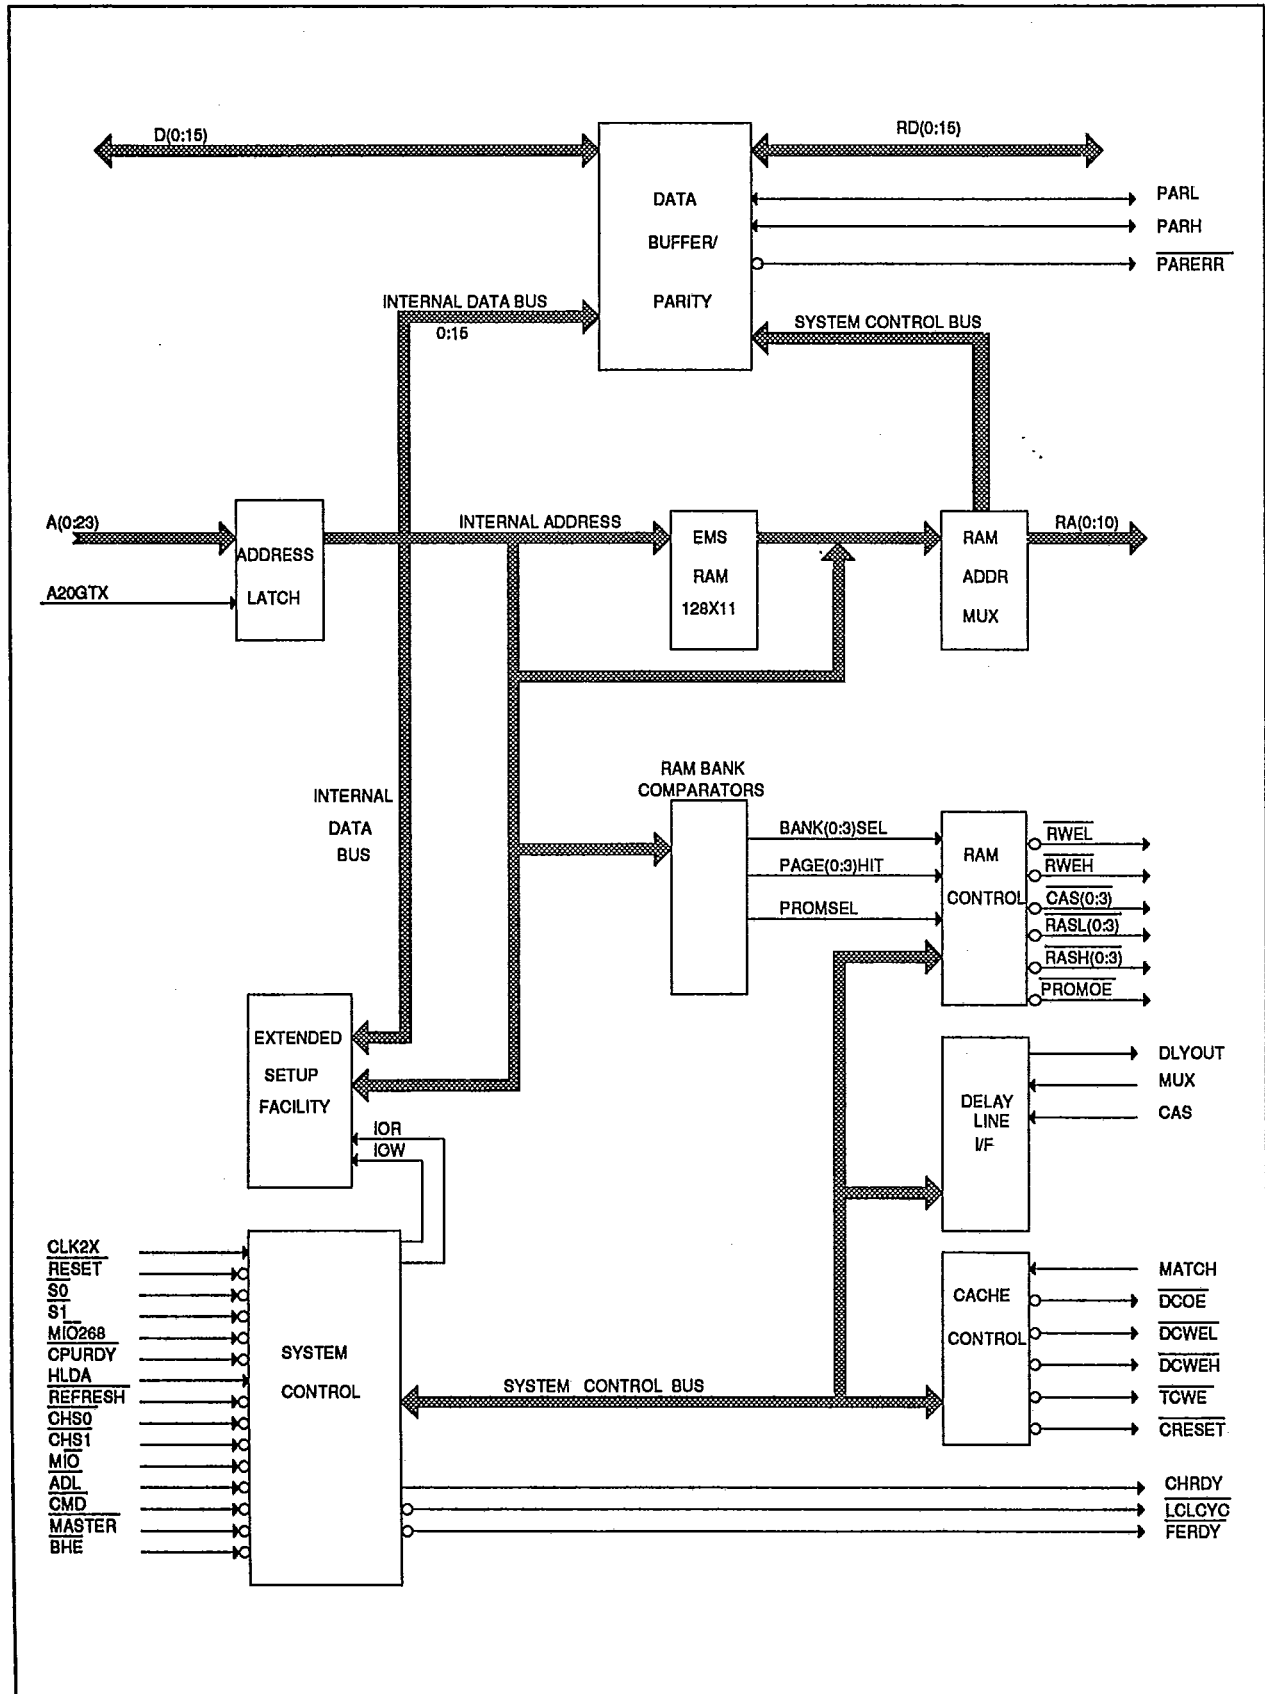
D(0:15)

RD(0:15)

DATA BUFFER/ PARITY

PARL

PARH

$\overline{PARERR}$

INTERNAL DATA BUS 0:15

SYSTEM CONTROL BUS

A(0:23)

A20GTX

ADDRESS LATCH

INTERNAL ADDRESS

EMS RAM 128X11

RAM ADDR MUX

RA(0:10)

INTERNAL DATA BUS

RAM BANK COMPARATORS

BANK(0:3)SEL

PAGE(0:3)HIT

PROMSEL

RAM CONTROL

$\overline{RWEL}$

$\overline{RWEH}$

$\overline{CAS(0:3)}$

$\overline{RASL(0:3)}$

$\overline{RASH(0:3)}$

$\overline{PROMOE}$

EXTENDED SETUP FACILITY

$\overline{IOR}$

$\overline{IOW}$

DELAY LINE I/F

DLYOUT

MUX

CAS

CLK2X

$\overline{RESET}$

$\overline{S0}$

$\overline{S1}$

$\overline{MIO268}$

CPURDY

HLDA

$\overline{REFRESH}$

$\overline{CHS0}$

$\overline{CHS1}$

$\overline{MIO}$

$\overline{ADL}$

$\overline{CMD}$

$\overline{MASTER}$

$\overline{BHE}$

SYSTEM CONTROL

SYSTEM CONTROL BUS

CACHE CONTROL

MATCH

$\overline{DCOE}$

$\overline{DCWEL}$

$\overline{DCWEH}$

$\overline{TCWE}$

$\overline{CRESET}$

CHRDY

$\overline{LCLCYC}$

FERDY